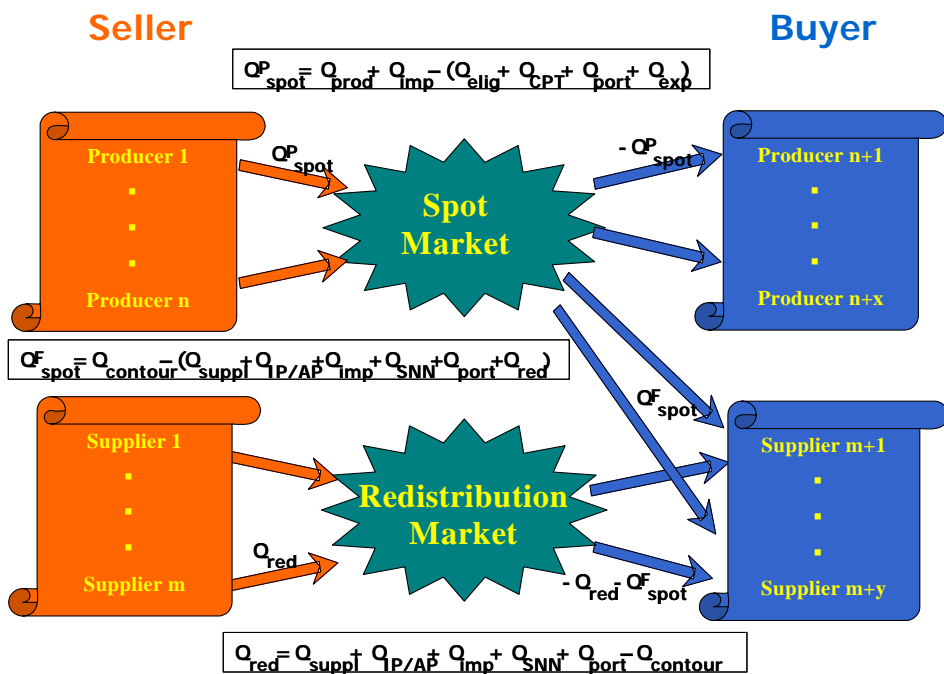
Seller

Buyer

$Q^P_{spot} = Q_{prod} + Q_{imp} - (Q_{elig} + Q_{CPT} + Q_{port} + Q_{exp})$

Producer 1
.
.
.
Producer n

$Q^P_{spot}$

Spot Market

$- Q^P_{spot}$

Producer n+1
.
.
.
Producer n+x

$Q^F_{spot} = Q_{contour} - (Q_{suppl} + Q_{IP/AP} + Q_{imp} + Q_{SNN} + Q_{port} + Q_{red})$

$Q^F_{spot}$

Supplier 1
.
.
.
Supplier m

$Q_{red}$

Redistribution Market

$- Q_{red} - Q^F_{spot}$

Supplier m+1
.
.
.
Supplier m+y

$Q_{red} = Q_{suppl} + Q_{IP/AP} + Q_{imp} + Q_{SNN} + Q_{port} - Q_{contour}$